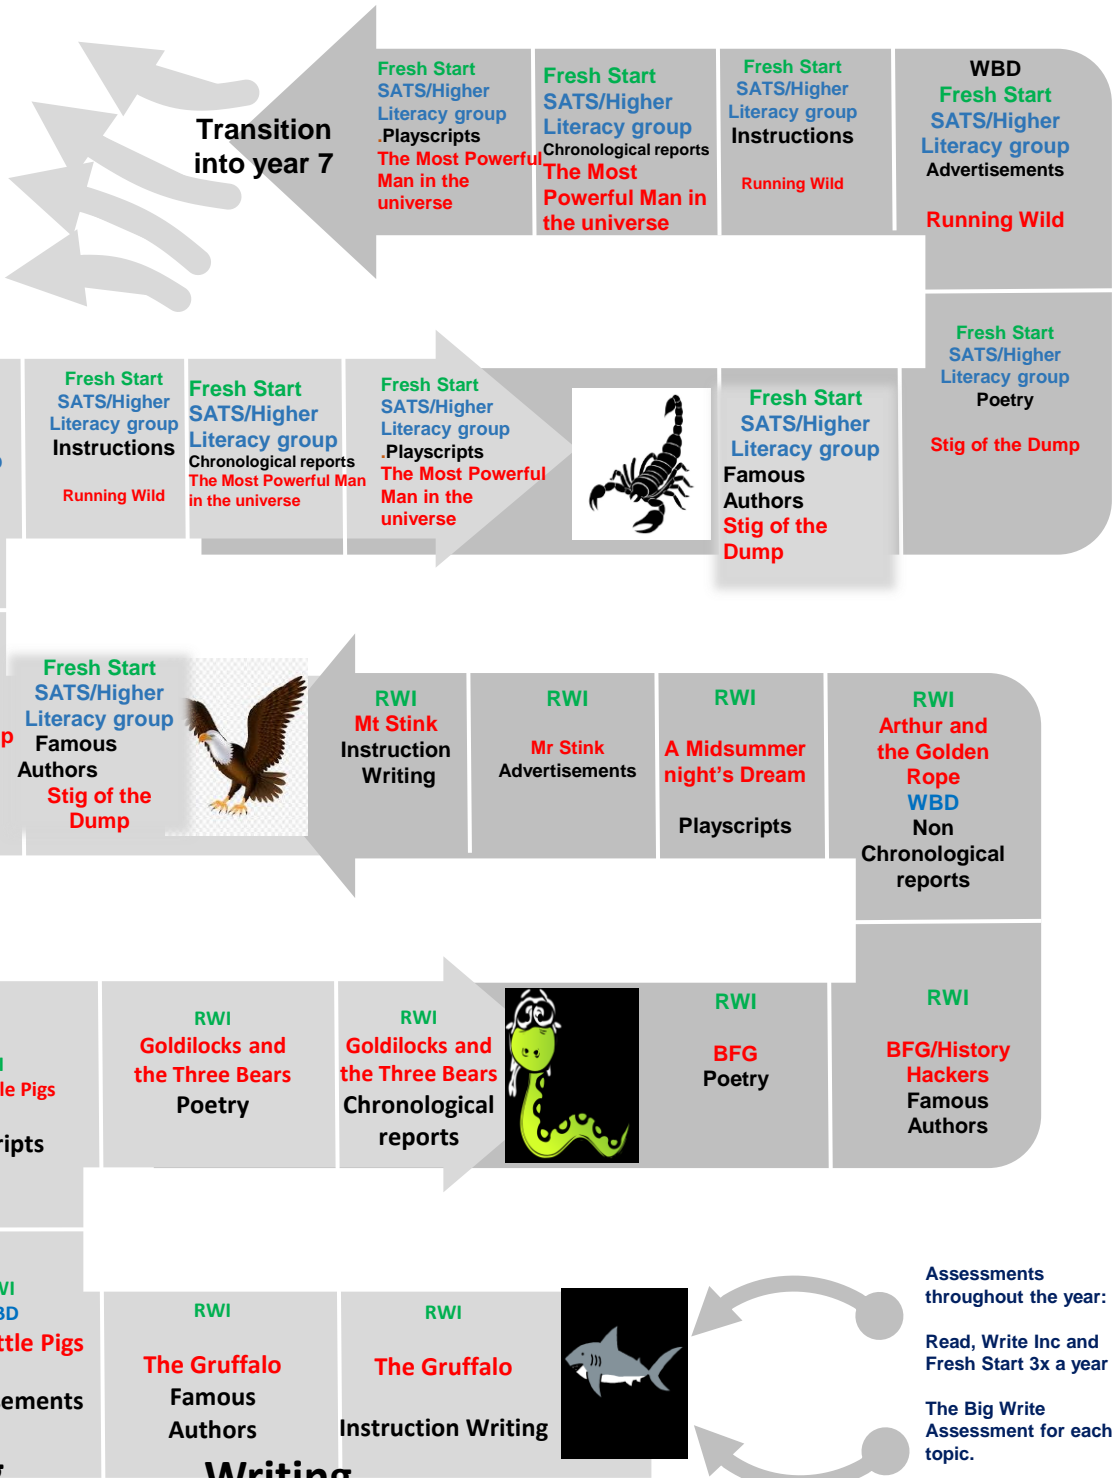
Transition into year 7

Fresh Start
SATS/Higher
Literacy group
.Playscripts
The Most Powerful Man in the universe

Fresh Start
SATS/Higher
Literacy group
Chronological reports
The Most Powerful Man in the universe

Fresh Start
SATS/Higher
Literacy group
Instructions
Running Wild

WBD
Fresh Start
SATS/Higher
Literacy group
Advertisements
Running Wild

Fresh Start
SATS/Higher
Literacy group
Poetry
Stig of the Dump

Fresh Start
SATS/Higher
Literacy group
Instructions
Running Wild

Fresh Start
SATS/Higher
Literacy group
Chronological reports
The Most Powerful Man in the universe

Fresh Start
SATS/Higher
Literacy group
.Playscripts
The Most Powerful Man in the universe

Fresh Start
SATS/Higher
Literacy group
Famous Authors
Stig of the Dump

Fresh Start
SATS/Higher
Literacy group
Famous Authors
Stig of the Dump

p

RWI
Mt Stink
Instruction Writing

RWI
Mr Stink
Advertisements

RWI
A Midsummer night's Dream
Playscripts

RWI
Arthur and the Golden Rope
WBD
Non Chronological reports

le Pigs
ripts

RWI
Goldilocks and the Three Bears
Poetry

RWI
Goldilocks and the Three Bears
Chronological reports

RWI
BFG
Poetry

RWI
BFG/History Hackers
Famous Authors

WI
3D
ttle Pigs
ements

RWI
The Gruffalo
Famous Authors

RWI
The Gruffalo
Instruction Writing

Writing

Assessments throughout the year:

Read, Write Inc and Fresh Start 3x a year

The Big Write Assessment for each topic.